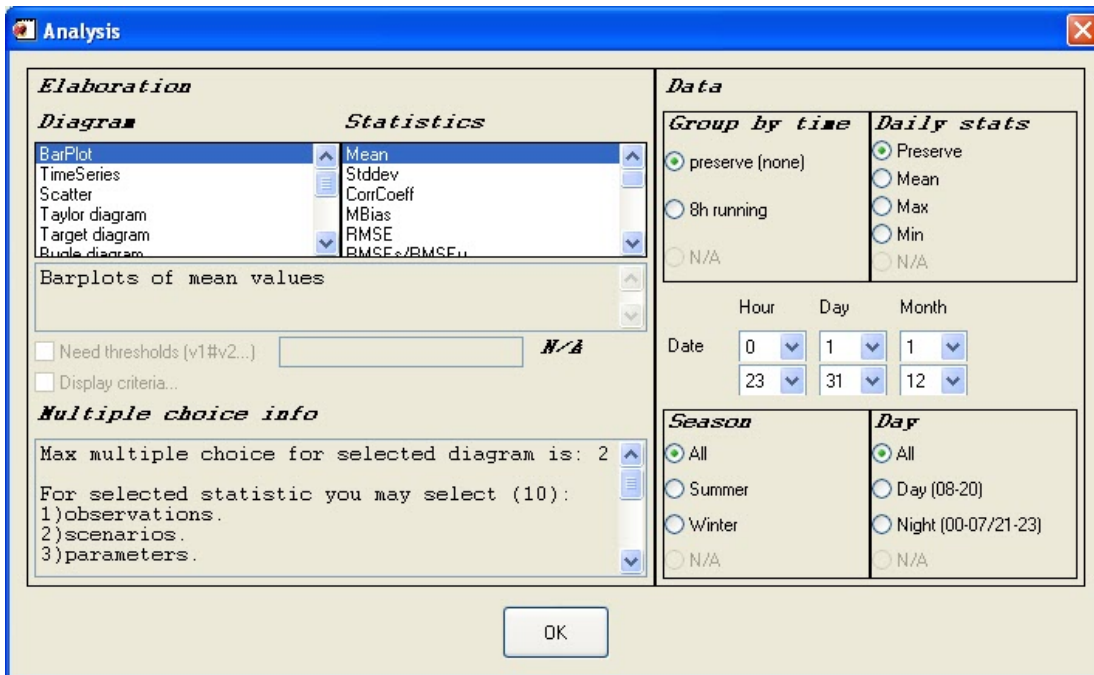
Analysis

Elaboration

Diagram

BarPlot
TimeSeries
Scatter
Taylor diagram
Target diagram
Bugle diagram

Statistics

Mean
Stddev
CorrCoeff
MBias
RMSE
RMSEs/RMSEu

Barplots of mean values

Need thresholds (v1#v2...)

N/A

Display criteria...

Multiple choice info

Max multiple choice for selected diagram is: 2

For selected statistic you may select (10):
1)observations.
2)scenarios.
3)parameters.

Data

Group by time

preserve (none)

8h running

N/A

Daily stats

Preserve
Mean
Max
Min
N/A

| | Hour | Day | Month |
|---|---|---|---|
| Date | 0 | 1 | 1 |
| | 23 | 31 | 12 |

Season

All
Summer
Winter
N/A

Day

All
Day (08-20)
Night (00-07/21-23)
N/A

OK